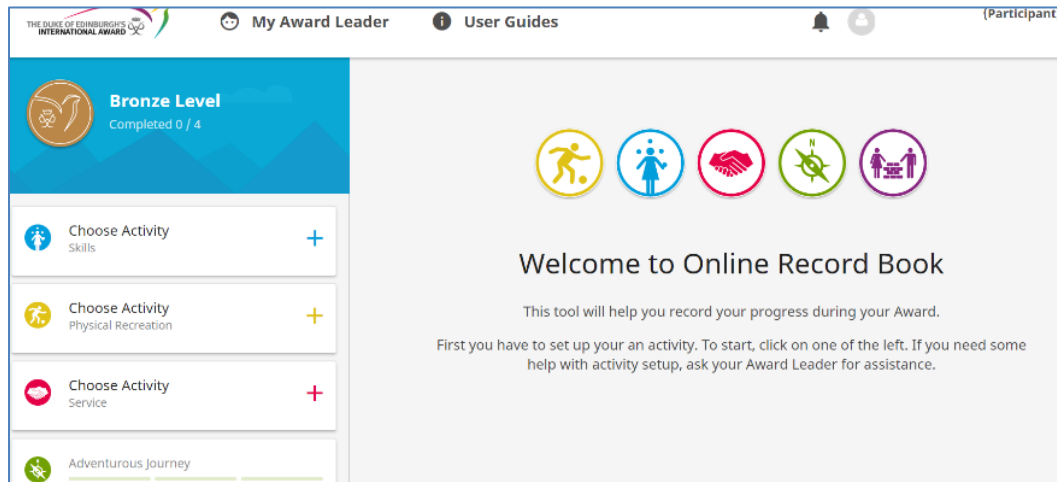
THE DUKE OF EDINBURGH'S INTERNATIONAL AWARD

My Award Leader

User Guides

(Participant

Bronze Level
Completed 0 / 4

Choose Activity
Skills

Choose Activity
Physical Recreation

Choose Activity
Service

Adventurous Journey

Welcome to Online Record Book

This tool will help you record your progress during your Award.

First you have to set up your an activity. To start, click on one of the left. If you need some help with activity setup, ask your Award Leader for assistance.